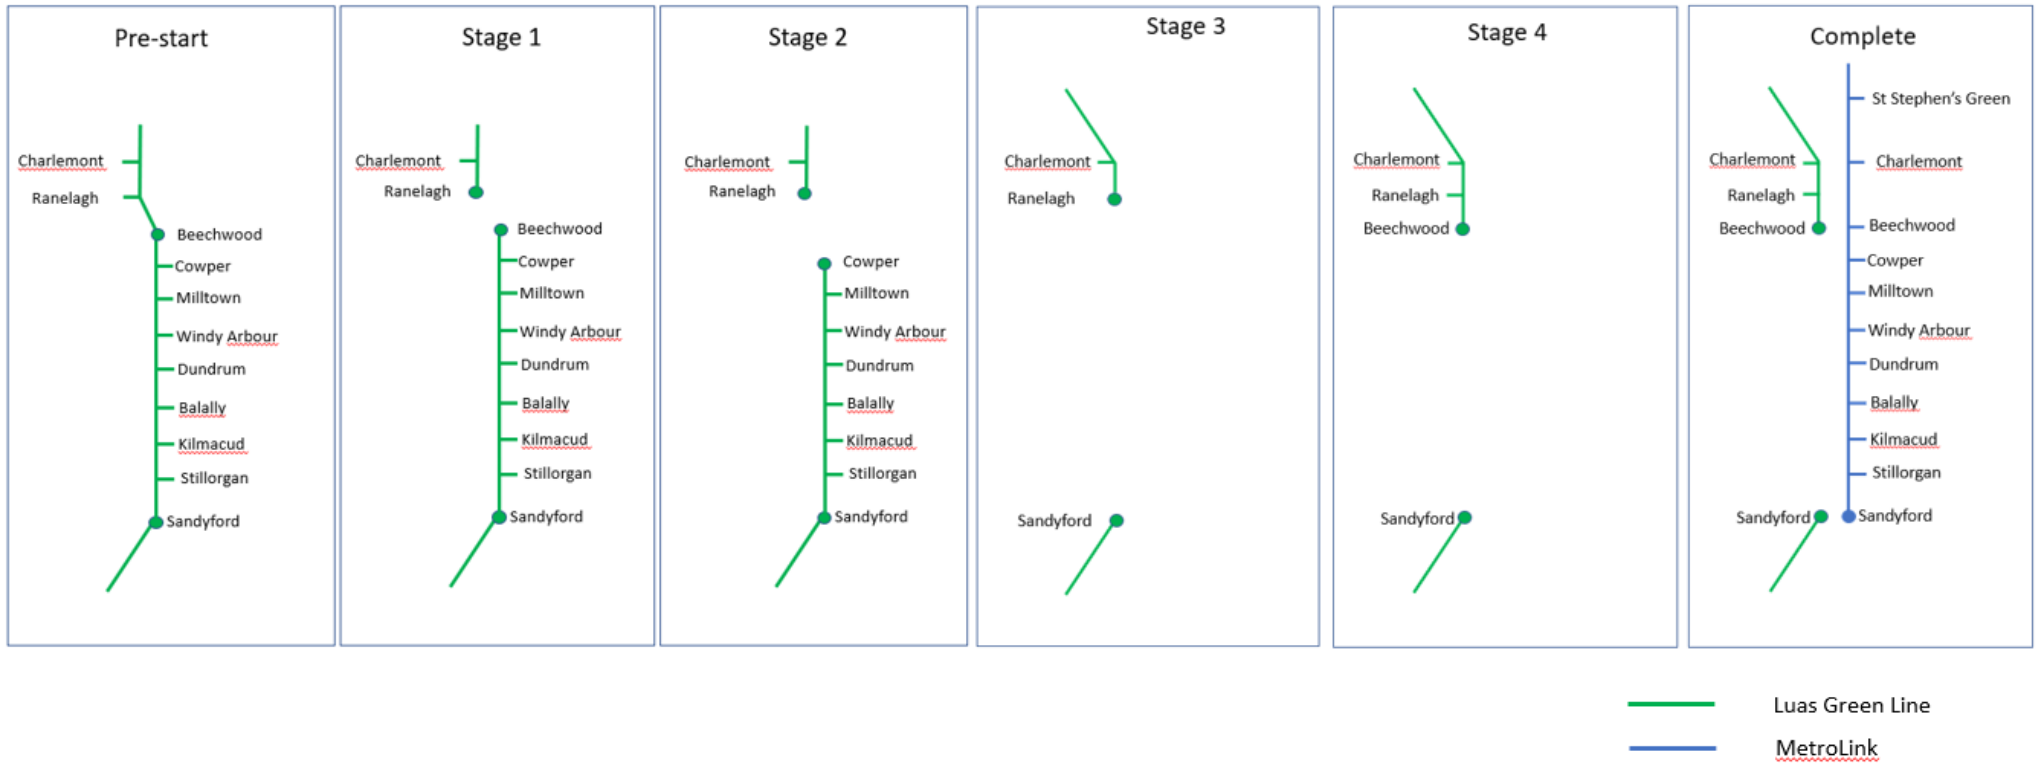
Pre-start

Charlemont
Ranelagh
Beechwood
Cowper
Milltown
Windy Arbour
Dundrum
Balally
Kilmacud
Stillorgan
Sandyford

Stage 1

Charlemont
Ranelagh
Beechwood
Cowper
Milltown
Windy Arbour
Dundrum
Balally
Kilmacud
Stillorgan
Sandyford

Stage 2

Charlemont
Ranelagh
Cowper
Milltown
Windy Arbour
Dundrum
Balally
Kilmacud
Stillorgan
Sandyford

Stage 3

Charlemont
Ranelagh
Sandyford

Stage 4

Charlemont
Ranelagh
Beechwood
Sandyford

Complete

St Stephen's Green
Charlemont
Charlemont
Ranelagh
Beechwood
Beechwood
Cowper
Milltown
Windy Arbour
Dundrum
Balally
Kilmacud
Stillorgan
Sandyford
Sandyford

Luas Green Line
MetroLink